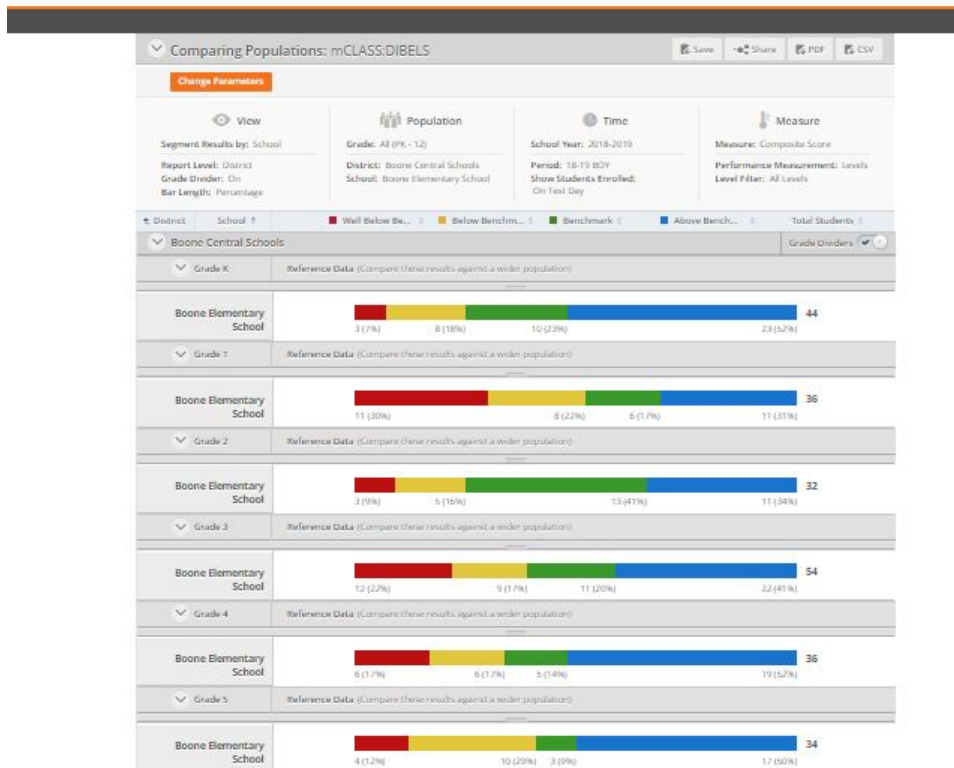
Comparing Populations: mCLASS:DIBELS

Save Share PDF CSV

Change Parameters

View
Segment Results by: School
Report Level: District
Grade Divider: On
Bar Length: Percentage

Population
Grade: All (PK - 12)
District: Boone Central Schools
School: Boone Elementary School

Time
School Year: 2018-2019
Period: 18-19 BOY
Show Students Enrolled: On Test Day

Measure
Measure: Composite Score
Performance Measurement: Levels
Level Filter: All Levels

District | School | Well Below Be... | Below Benchm... | Benchmark | Above Bench... | Total Students

Boone Central Schools
Grade Dividers

Grade K Reference Data (Compare these results against a wider population)

Boone Elementary School 3 (7%) 8 (18%) 10 (23%) 23 (52%) 44

Grade 1 Reference Data (Compare these results against a wider population)

Boone Elementary School 11 (30%) 8 (22%) 6 (17%) 11 (31%) 36

Grade 2 Reference Data (Compare these results against a wider population)

Boone Elementary School 3 (9%) 5 (16%) 13 (41%) 11 (34%) 32

Grade 3 Reference Data (Compare these results against a wider population)

Boone Elementary School 12 (22%) 9 (17%) 11 (20%) 22 (41%) 54

Grade 4 Reference Data (Compare these results against a wider population)

Boone Elementary School 6 (17%) 6 (17%) 5 (14%) 19 (52%) 36

Grade 5 Reference Data (Compare these results against a wider population)

Boone Elementary School 4 (12%) 10 (29%) 3 (9%) 17 (50%) 34